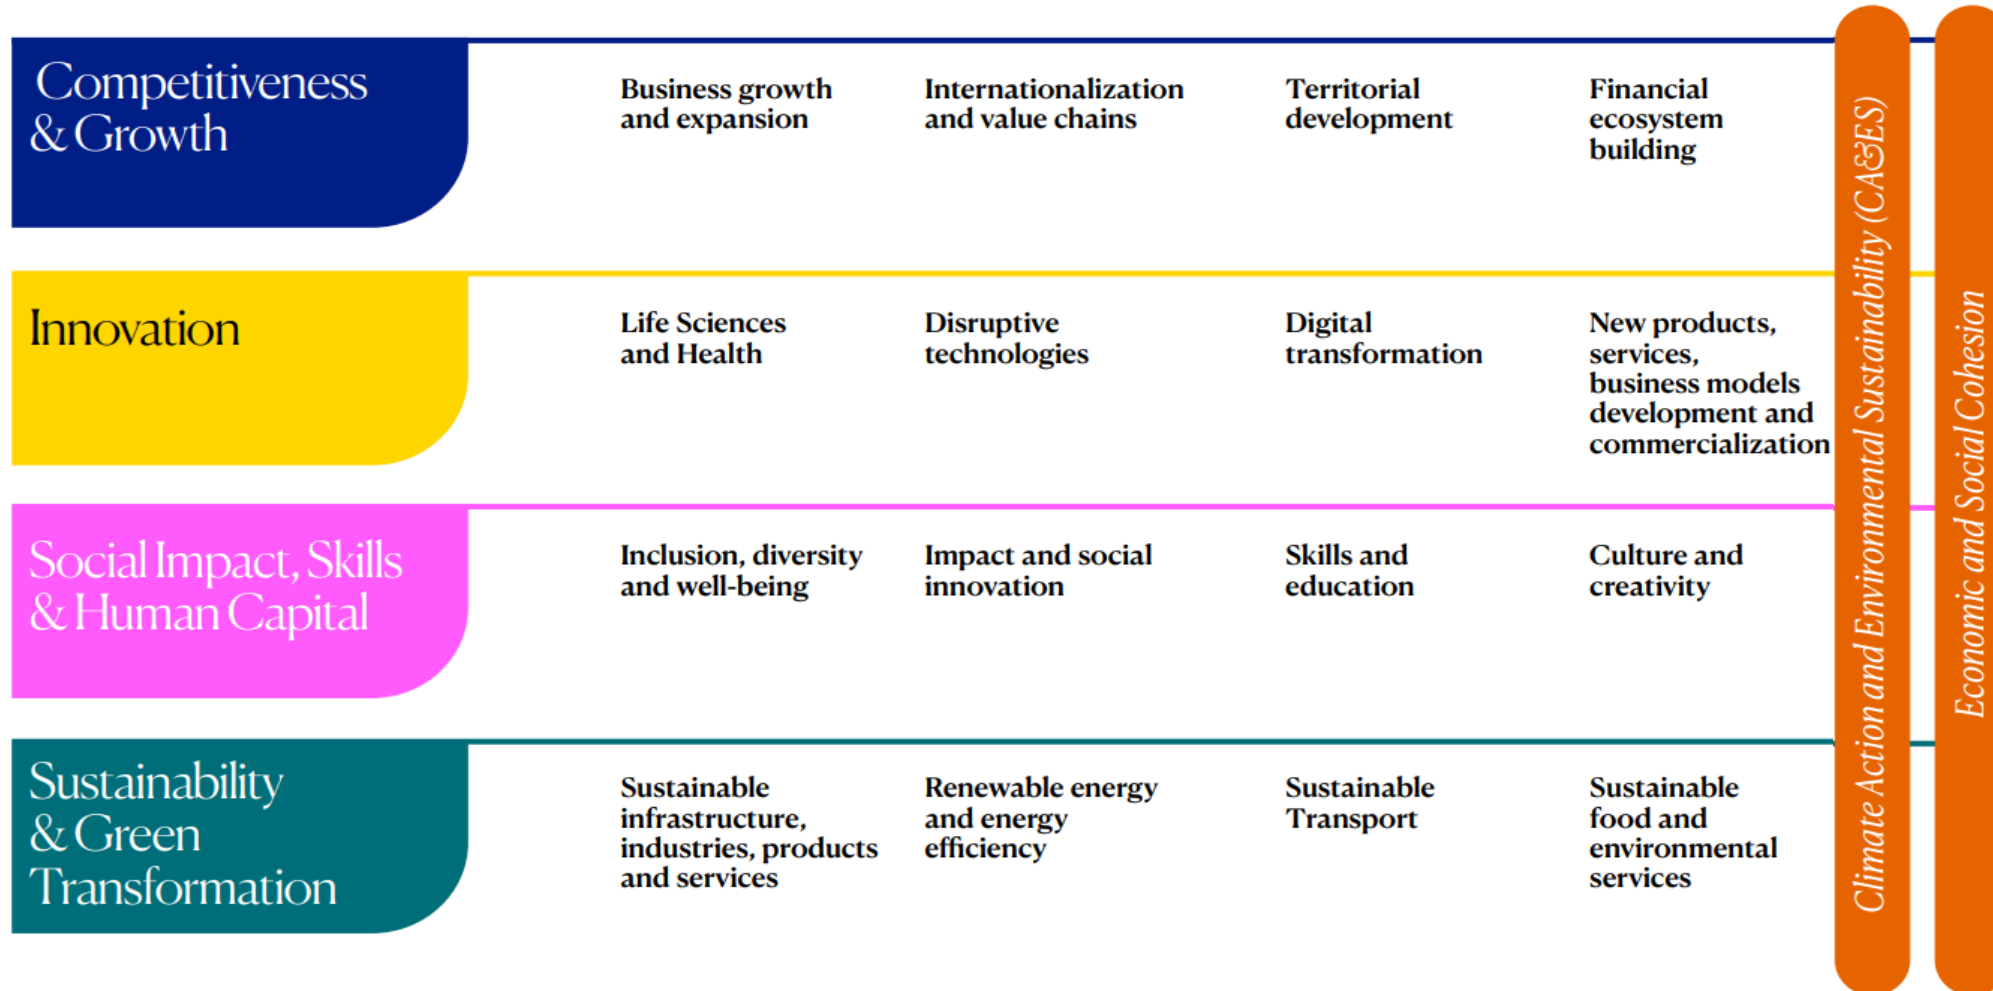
Competitiveness & Growth

Business growth and expansion

Internationalization and value chains

Territorial development

Financial ecosystem building

Innovation

Life Sciences and Health

Disruptive technologies

Digital transformation

New products, services, business models development and commercialization

Social Impact, Skills & Human Capital

Inclusion, diversity and well-being

Impact and social innovation

Skills and education

Culture and creativity

Sustainability & Green Transformation

Sustainable infrastructure, industries, products and services

Renewable energy and energy efficiency

Sustainable Transport

Sustainable food and environmental services

Climate Action and Environmental Sustainability (CA&ES)

Economic and Social Cohesion